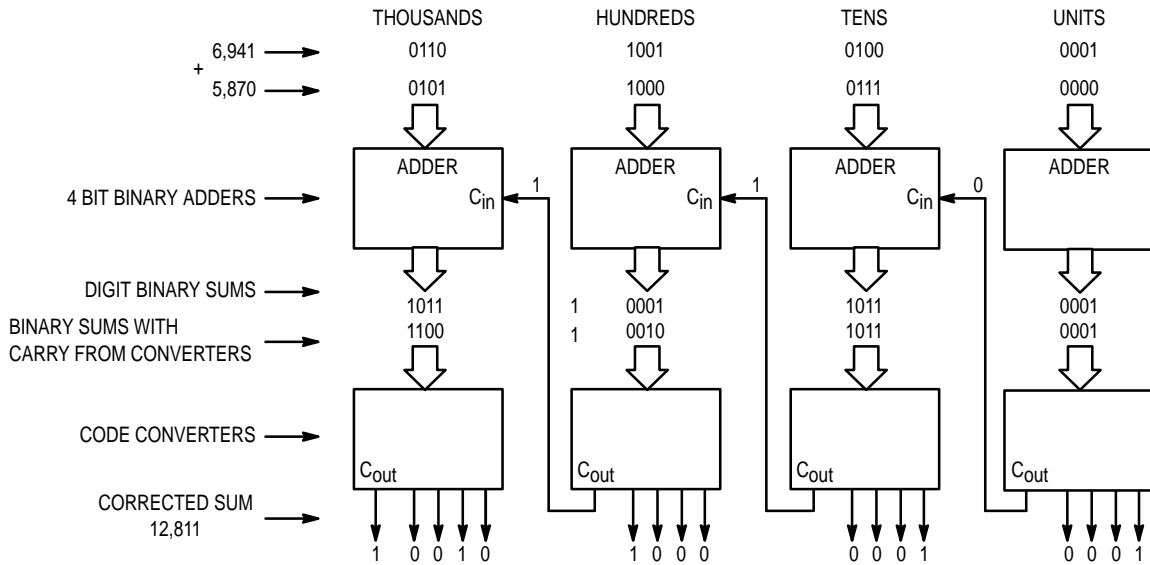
THOUSANDS HUNDREDS TENS UNITS

6,941 0110 1001 0100 0001
+
5,870 0101 1000 0111 0000

ADDER $C_{in}$ 1 ADDER $C_{in}$ 1 ADDER $C_{in}$ 0 ADDER

4 BIT BINARY ADDERS

DIGIT BINARY SUMS 1011 1 0001 1011 0001

BINARY SUMS WITH CARRY FROM CONVERTERS 1100 1 0010 1011 0001

CODE CONVERTERS

$C_{out}$ $C_{out}$ $C_{out}$ $C_{out}$

CORRECTED SUM 12,811

1 0 0 1 0 1 0 0 0 0 0 0 1 0 0 0 1